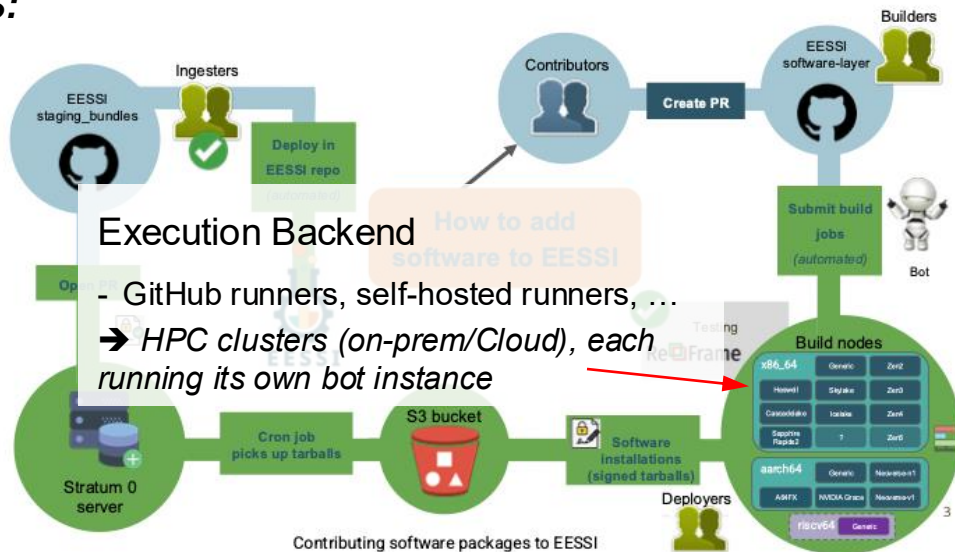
s:

Ingesters

EESSI staging_bundles

Deploy in EESSI repo (automated)

Contributors

Create PR

Builders

EESSI software-layer

How to add software to EESSI

Execution Backend

- GitHub runners, self-hosted runners, …

➔ *HPC clusters (on-prem/Cloud), each running its own bot instance*

Open PR

Submit build jobs (automated)

Bot

Testing

ReFrame

Build nodes

x86_64

| Generic | Zen2 |
|---|---|
| Haswell | Skylake | Zen3 |
| Cascadelake | Icelake | Zen4 |
| Sapphire Rapids2 | ? | Zen5 |

aarch64

| Generic | Neoverse-n1 |
|---|---|
| A64FX | NVIDIA Grace | Neoverse-v1 |

riscv64 Generic

Stratum 0 server

Cron job picks up tarballs

S3 bucket

Software installations (signed tarballs)

Deployers

3

Contributing software packages to EESSI